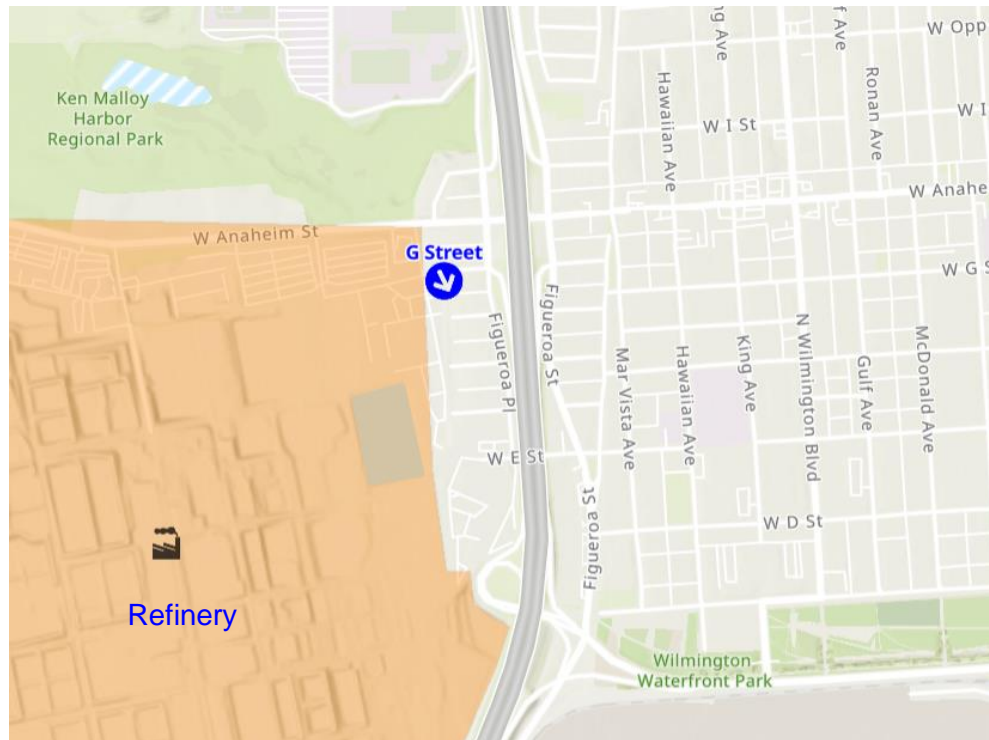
Ken Malloy Harbor Regional Park

ng Ave

f Ave

W Opp

Hawaiian Ave

Ronan Ave

W I

W I St

W Anahe

W Anaheim St

G Street

W G S

Figueroa Pl

Figueroa St

Mar Vista Ave

Hawaiian Ave

King Ave

N Wilmington Blvd

Gulf Ave

McDonald Ave

W E St

Figueroa St

W D St

Refinery

Wilmington Waterfront Park